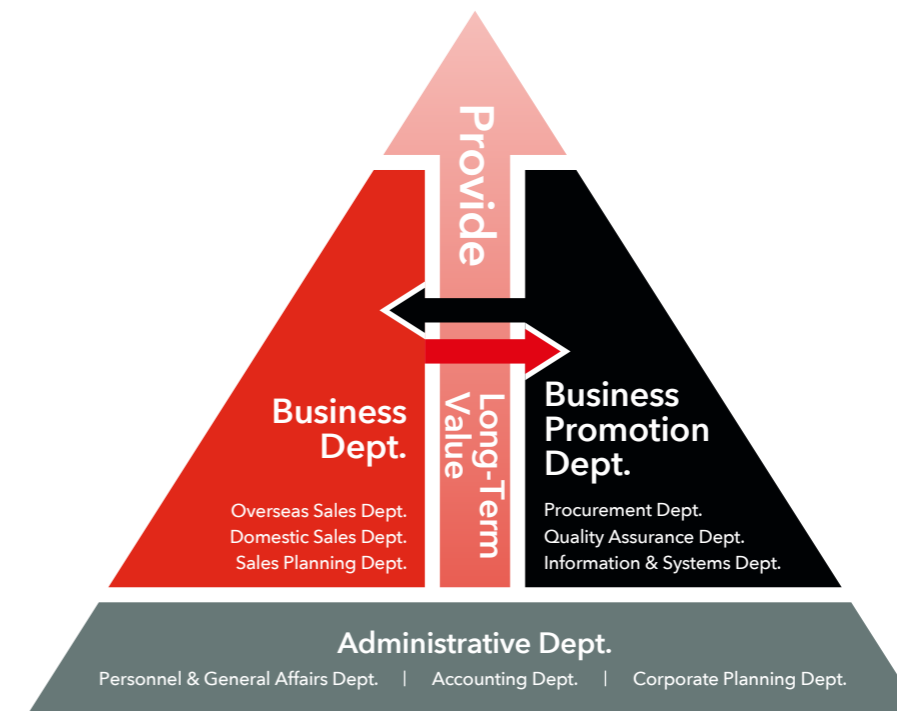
Provide

Business Dept.

Overseas Sales Dept.
Domestic Sales Dept.
Sales Planning Dept.

Long-Term Value

Business Promotion Dept.

Procurement Dept.
Quality Assurance Dept.
Information & Systems Dept.

Administrative Dept.

Personnel & General Affairs Dept. | Accounting Dept. | Corporate Planning Dept.